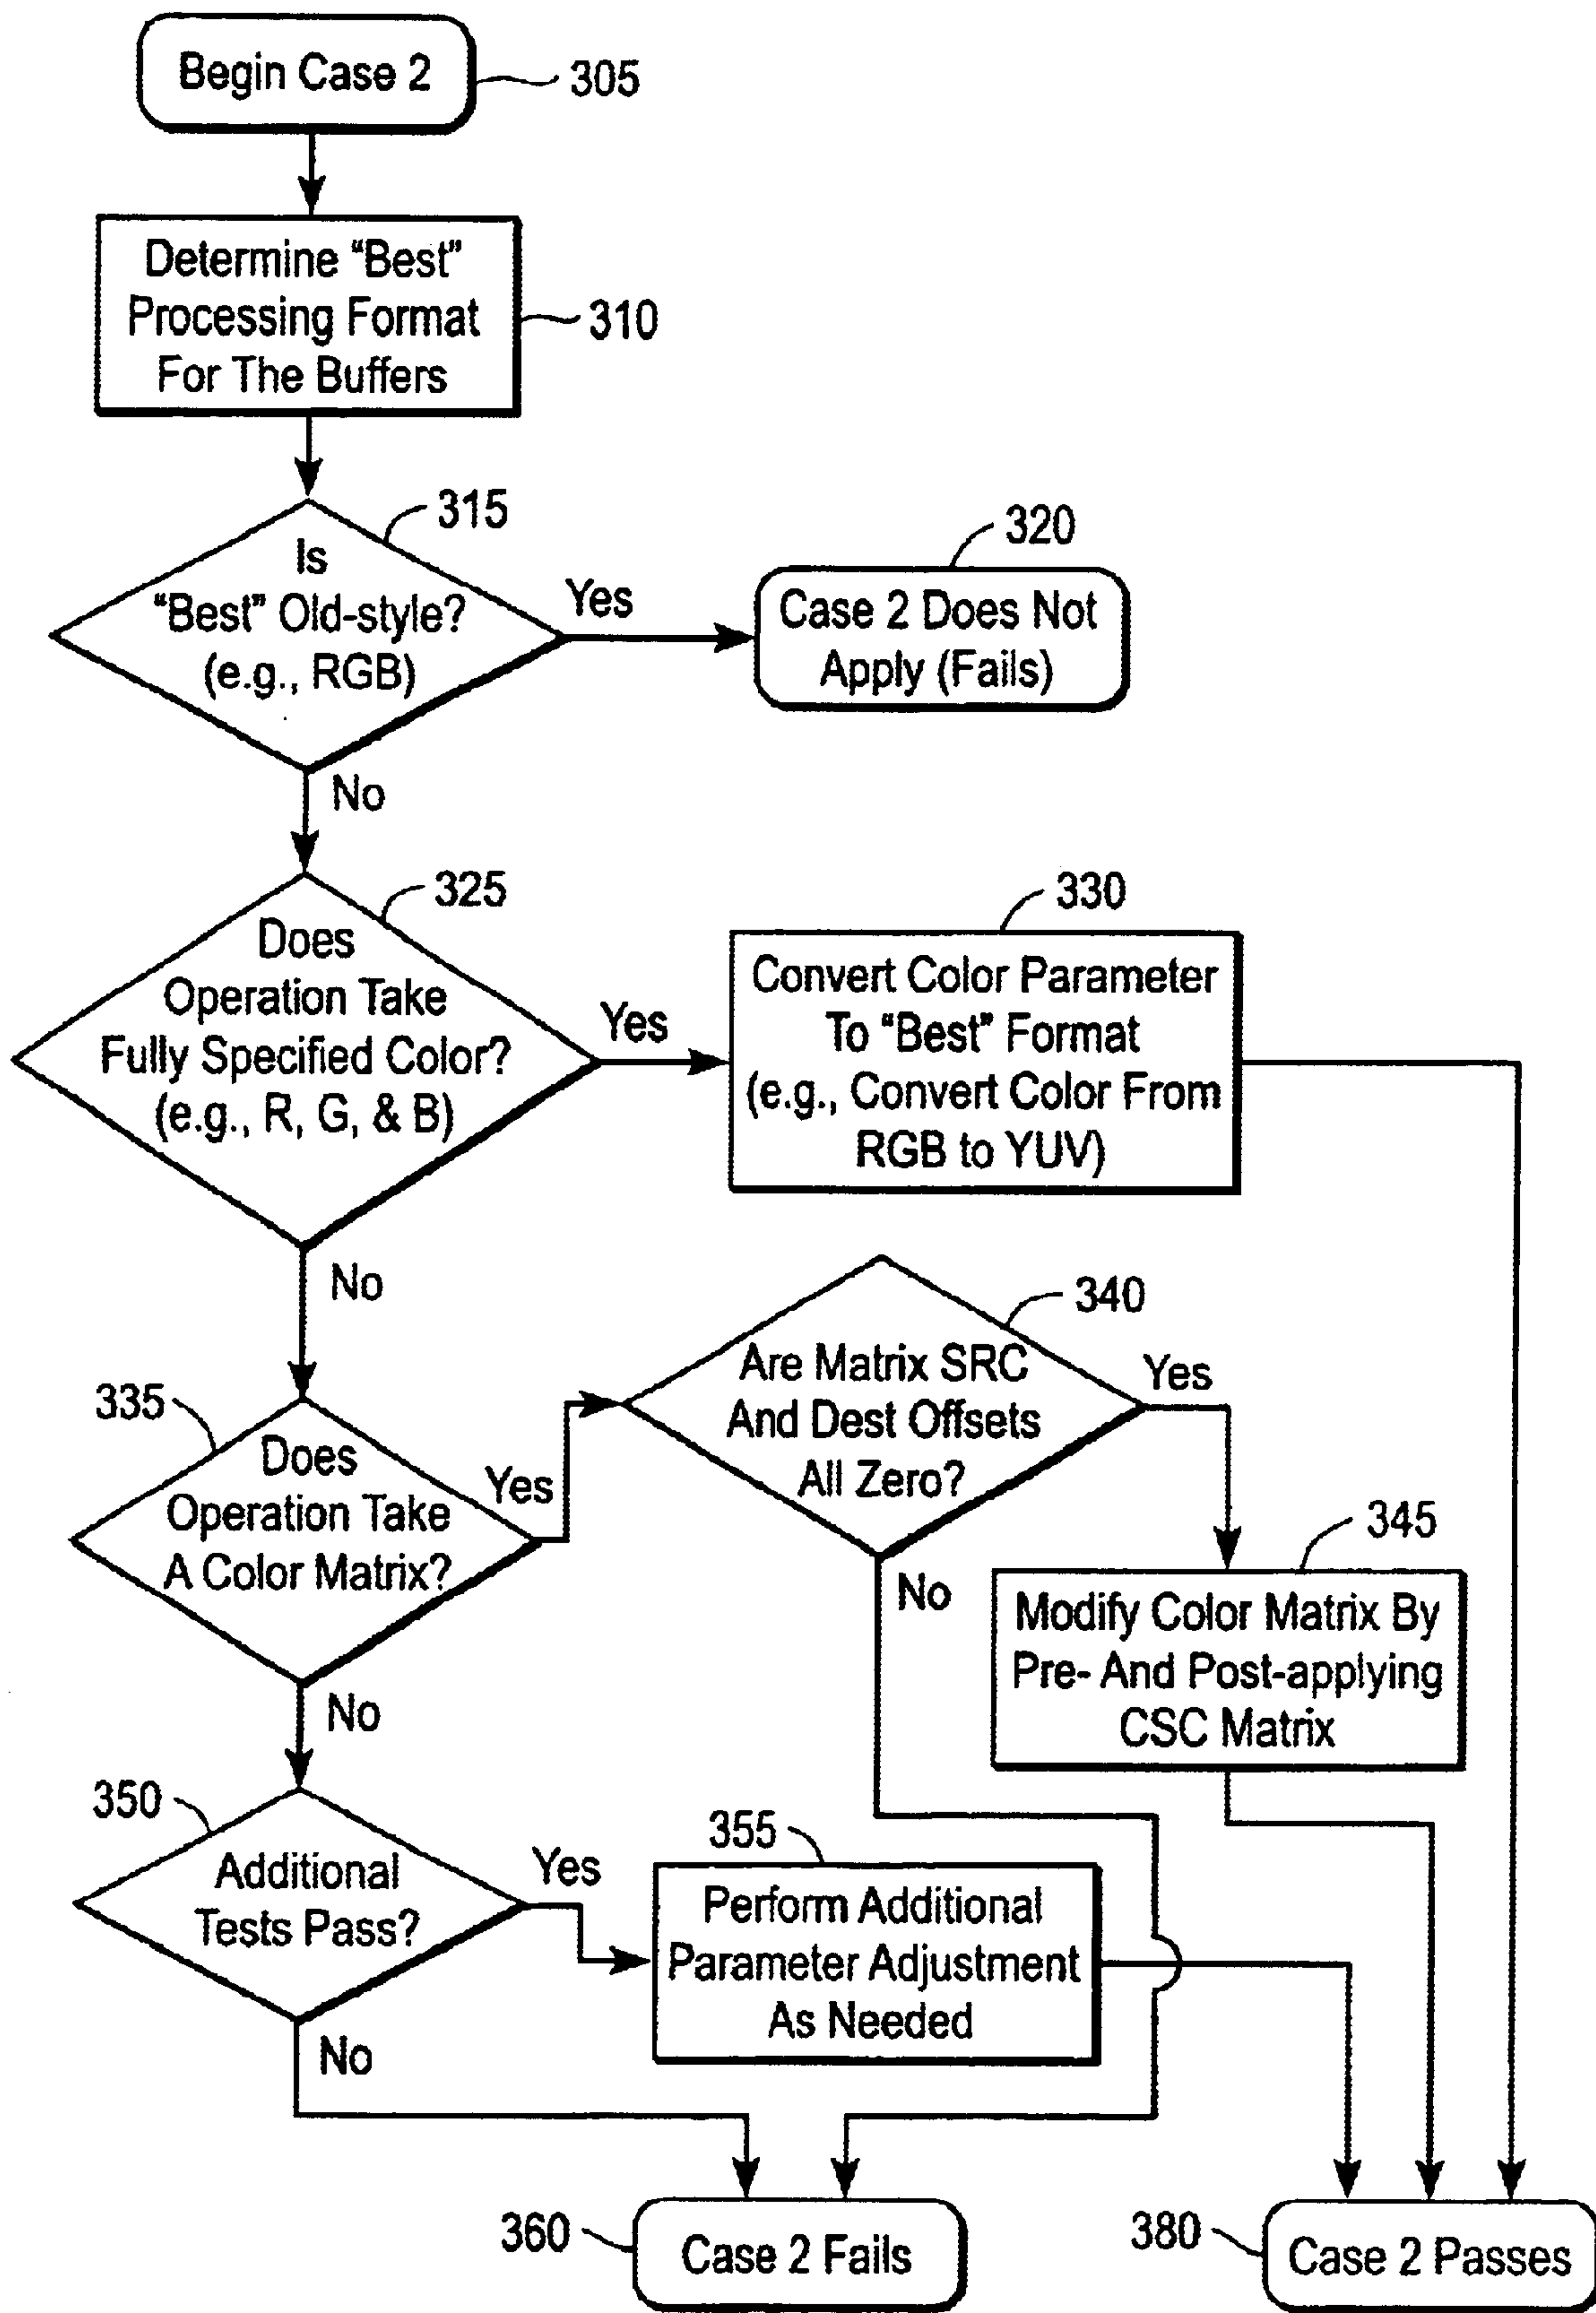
Begin Case 2
305

Determine "Best" Processing Format For The Buffers
310

315
Is "Best" Old-style? (e.g., RGB)
Yes
320
Case 2 Does Not Apply (Fails)
No

325
Does Operation Take Fully Specified Color? (e.g., R, G, & B)
Yes
330
Convert Color Parameter To "Best" Format (e.g., Convert Color From RGB to YUV)
No

335
Does Operation Take A Color Matrix?
Yes
340
Are Matrix SRC And Dest Offsets All Zero?
Yes
345
Modify Color Matrix By Pre- And Post-applying CSC Matrix
No
No

350
Additional Tests Pass?
Yes
355
Perform Additional Parameter Adjustment As Needed
No

360
Case 2 Fails
380
Case 2 Passes